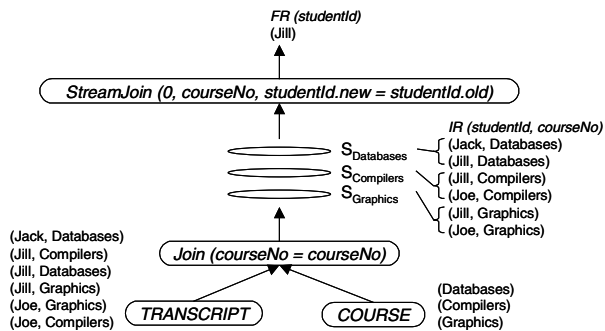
FR (studentId)
(Jill)

StreamJoin (0, courseNo, studentId.new = studentId.old)

IR (studentId, courseNo)
$S_{Databases}$
(Jack, Databases)
(Jill, Databases)
$S_{Compilers}$
(Jill, Compilers)
(Joe, Compilers)
$S_{Graphics}$
(Jill, Graphics)
(Joe, Graphics)

(Jack, Databases)
(Jill, Compilers)
(Jill, Databases)
(Jill, Graphics)
(Joe, Graphics)
(Joe, Compilers)

Join (courseNo = courseNo)

TRANSCRIPT

COURSE

(Databases)
(Compilers)
(Graphics)